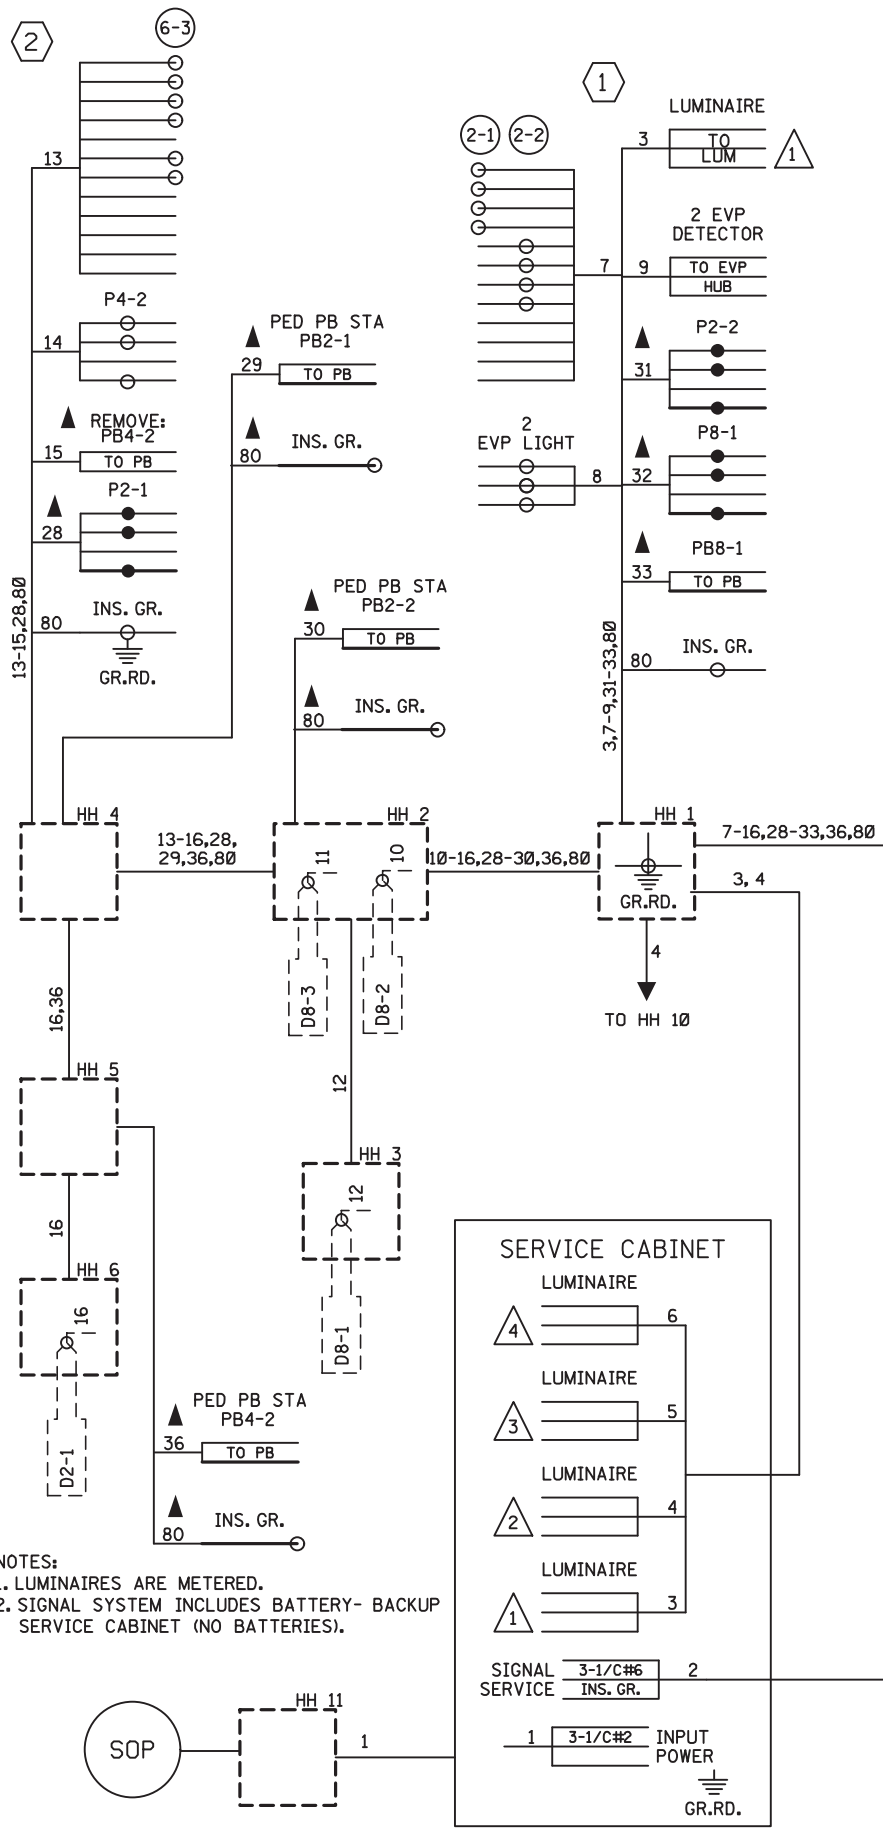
2
6-3
13
P4-2
14
PED PB STA
PB2-1
29
TO PB
REMOVE:
PB4-2
15
TO PB
80
INS. GR.
P2-1
28
13-15,28,80
80
INS. GR.
GR.RD.
1
LUMINAIRE
2-1
2-2
3
TO
LUM
1
2 EVP
DETECTOR
7
9
TO EVP
HUB
P2-2
31
2
EVP LIGHT
8
P8-1
32
PB8-1
33
TO PB
80
INS. GR.
3,7-9,31-33,80
PED PB STA
PB2-2
30
TO PB
80
INS. GR.
HH 4
13-16,28,
29,36,80
HH 2
11
10
10-16,28-30,36,80
HH 1
7-16,28-33,36,80
GR.RD.
3, 4
4
TO HH 10
D8-3
D8-2
16,36
HH 5
12
HH 3
12
D8-1
16
HH 6
16
D2-1
PED PB STA
PB4-2
36
TO PB
80
INS. GR.
SERVICE CABINET
LUMINAIRE
4
6
LUMINAIRE
3
5
LUMINAIRE
2
4
LUMINAIRE
1
3
NOTES:
1. LUMINAIRES ARE METERED.
2. SIGNAL SYSTEM INCLUDES BATTERY- BACKUP SERVICE CABINET (NO BATTERIES).
SIGNAL SERVICE
3-1/C#6
INS. GR.
2
HH 11
SOP
1
1
3-1/C#2
INPUT POWER
GR.RD.